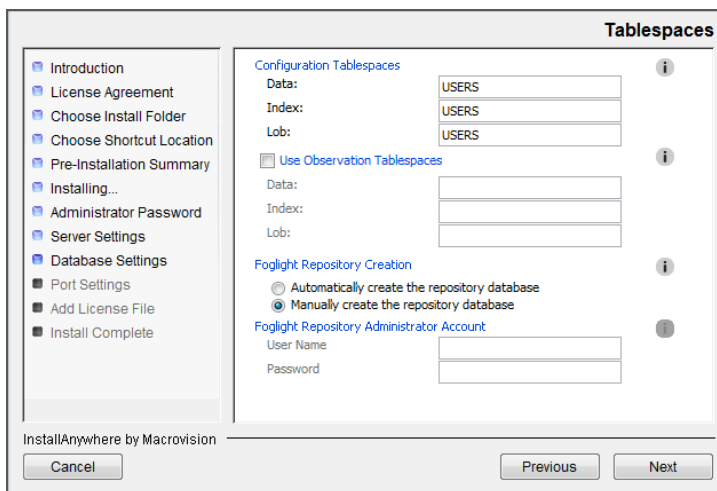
Tablespaces

Introduction
License Agreement
Choose Install Folder
Choose Shortcut Location
Pre-Installation Summary
Installing...
Administrator Password
Server Settings
Database Settings
Port Settings
Add License File
Install Complete

Configuration Tablespaces
Data: USERS
Index: USERS
Lob: USERS

Use Observation Tablespaces
Data:
Index:
Lob:

Foglight Repository Creation
Automatically create the repository database
Manually create the repository database

Foglight Repository Administrator Account
User Name
Password

InstallAnywhere by Macrovision

Cancel

Previous

Next